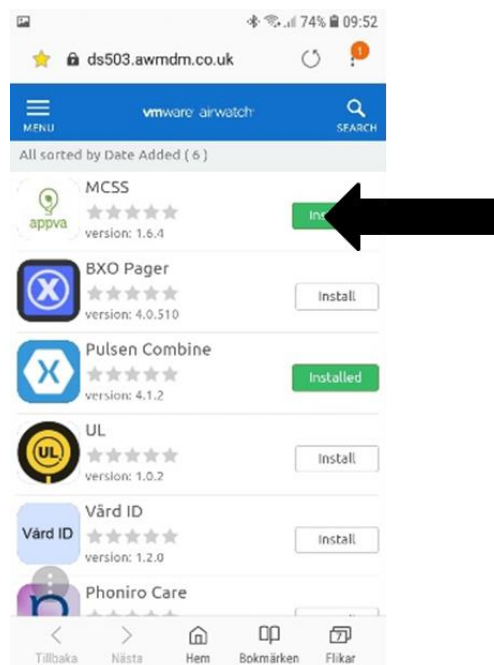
74% 09:52
ds503.awmdm.co.uk
1
MENU
vmware airwatch
SEARCH
All sorted by Date Added ( 6 )
appva
MCSS
version: 1.6.4
Ins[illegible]
BXO Pager
version: 4.0.510
Install
Pulsen Combine
version: 4.1.2
Installed
UL
UL
version: 1.0.2
Install
Vård ID
Vård ID
version: 1.2.0
Install
Phoniro Care
Tillbaka
Nästa
Hem
Bokmärken
7
Flikar